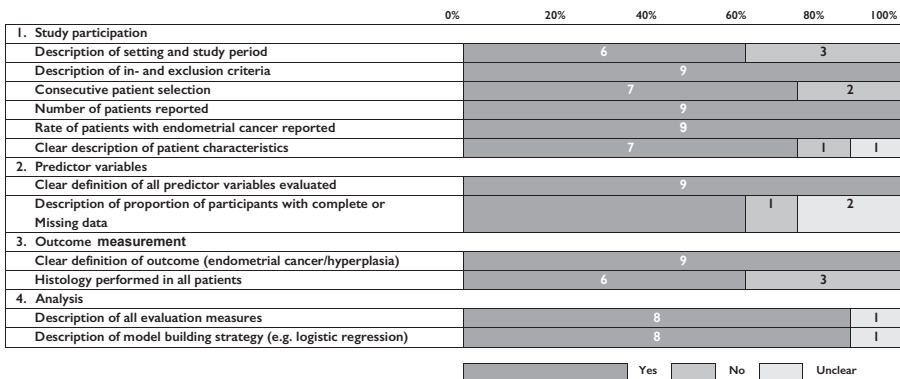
0% 20% 40% 60% 80% 100%

| | |
|---|---|
| 1. Study participation | |
| Description of setting and study period | 6 3 |
| Description of in- and exclusion criteria | 9 |
| Consecutive patient selection | 7 2 |
| Number of patients reported | 9 |
| Rate of patients with endometrial cancer reported | 9 |
| Clear description of patient characteristics | 7 1 1 |
| 2. Predictor variables | |
| Clear definition of all predictor variables evaluated | 9 |
| Description of proportion of participants with complete or Missing data | 1 2 |
| 3. Outcome measurement | |
| Clear definition of outcome (endometrial cancer/hyperplasia) | 9 |
| Histology performed in all patients | 6 3 |
| 4. Analysis | |
| Description of all evaluation measures | 8 1 |
| Description of model building strategy (e.g. logistic regression) | 8 1 |

Yes No Unclear